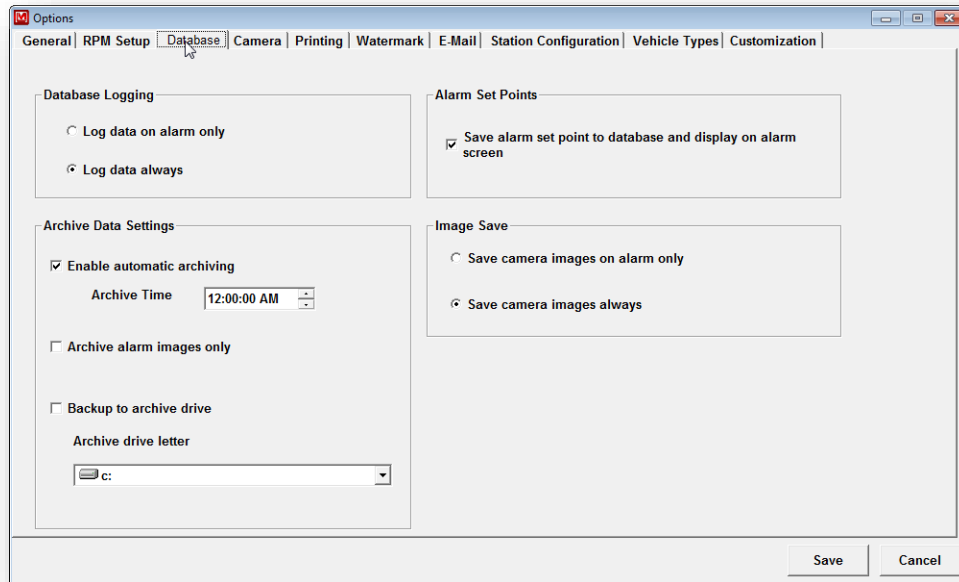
Options

General | RPM Setup | Database | Camera | Printing | Watermark | E-Mail | Station Configuration | Vehicle Types | Customization

Database Logging

Log data on alarm only

Log data always

Alarm Set Points

Save alarm set point to database and display on alarm screen

Archive Data Settings

Enable automatic archiving

Archive Time 12:00:00 AM

Archive alarm images only

Backup to archive drive

Archive drive letter

c:

Image Save

Save camera images on alarm only

Save camera images always

Save

Cancel